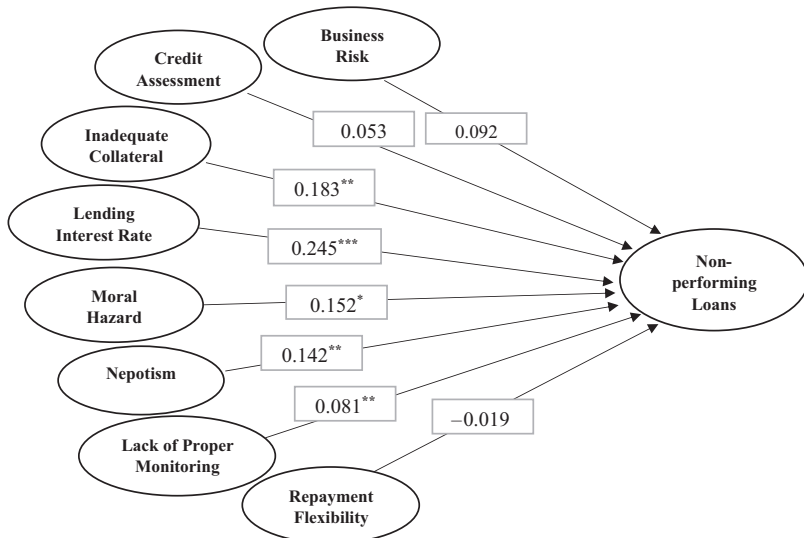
Business Risk

Credit Assessment

0.053

0.092

Inadequate Collateral

$0.183^{**}$

Lending Interest Rate

$0.245^{***}$

Moral Hazard

$0.152^{*}$

Non-performing Loans

Nepotism

$0.142^{**}$

$0.081^{**}$

Lack of Proper Monitoring

–0.019

Repayment Flexibility